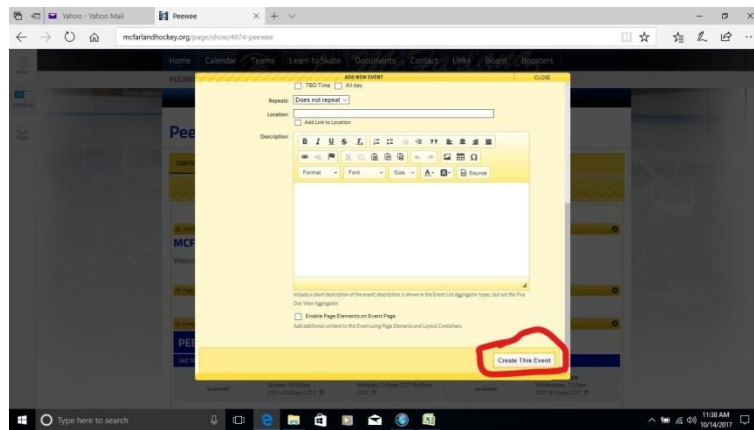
Yahoo - Yahoo Mail

Peewee

mcfarlandhockey.org/page/show/4974-peewee

Home Calendar Teams Learn to Skate Documents Contact Links Board Boosters

PEEWE

Pee

MCF

Welco

PEE

ADD NEW EVENT

CLOSE

TBD Time All day

Repeats: Does not repeat

Location:

Add Link to Location

Description:

B I U S $I_x$

Format Font Size A- A- Source

Include a short description of the event; description is shown in the Event List Aggregator types, but not the Five Day View Aggregator.

Enable Page Elements on Event Page

Add additional content to this Event using Page Elements and Layout Containers.

Create This Event

Type here to search

11:38 AM 10/14/2017